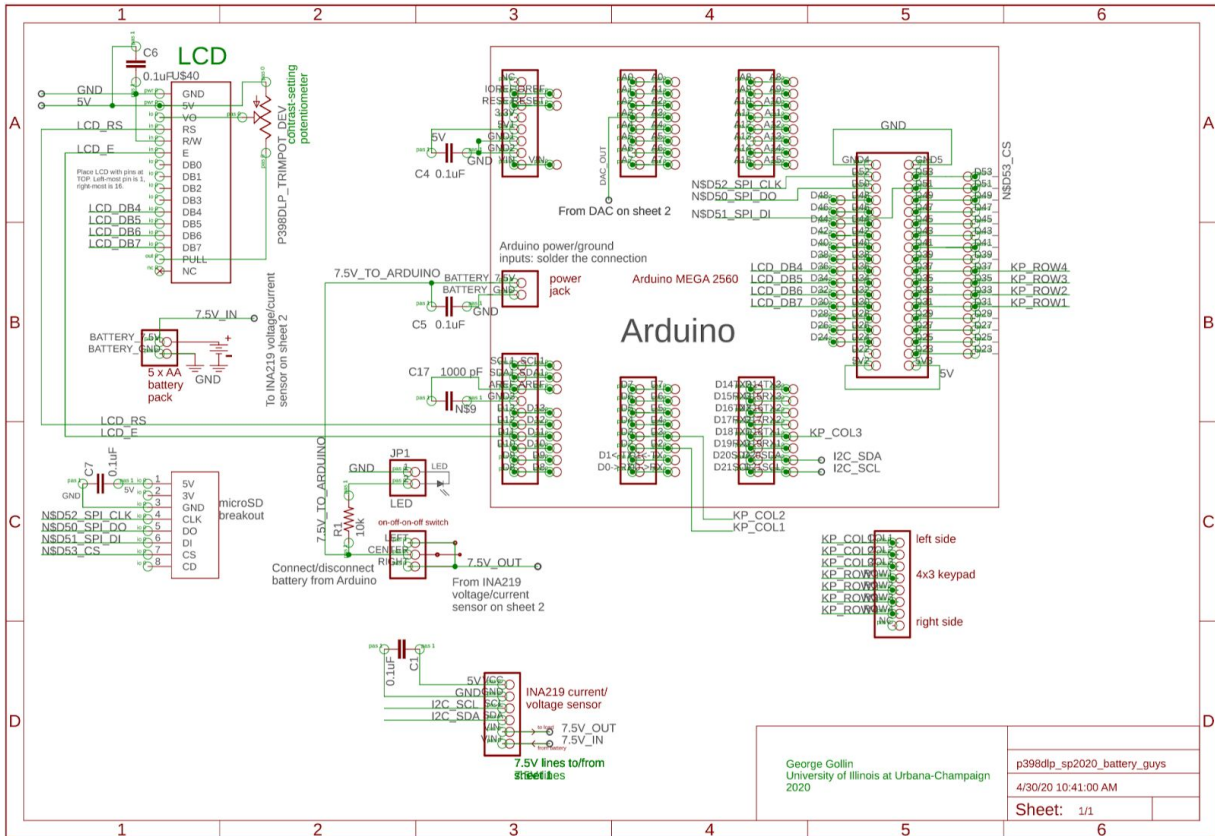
1 2 3 4 5 6

A B C D

C6
0.1uF
LCD
U$40
GND
5V
GND
5V
VO
RS
R/W
E
DB0
DB1
DB2
DB3
DB4
DB5
DB6
DB7
PULL
NC
LCD_RS
LCD_E
Place LCD with pins at TOP. Left-most pin is 1, right-most is 16.
LCD_DB4
LCD_DB5
LCD_DB6
LCD_DB7
DEV
contrast-setting potentiometer
P398DLP_TRIMPOT

7.5V_IN
BATTERY_5V
BATTERY_GND
5 x AA battery pack
GND

To INA219 voltage/current sensor on sheet 2

7.5V_TO_ARDUINO
LCD_RS
LCD_E

C7
0.1uF
GND
5V
1 2 3 4 5 6 7 8
5V
3V
GND
CLK
DO
DI
CS
CD
microSD breakout
N$D52_SPI_CLK
N$D50_SPI_DO
N$D51_SPI_DI
N$D53_CS

5V
C4 0.1uF
GND
NC
IOREF
RESET
3.3V
5V
GND1
GND2
VIN
DAC_OUT
From DAC on sheet 2
A0 A1 A2 A3 A4 A5 A6 A7
A8 A9 A10 A11 A12 A13 A14 A15

Arduino power/ground inputs: solder the connection
BATTERY_7.5V
BATTERY_GND
power jack
C5 0.1uF
GND
Arduino MEGA 2560
Arduino

C17 1000 pF
SCL1
SDA1
AREF
GND3
N$9
D13 D12 D11 D10 D9 D8
D7 D6 D5 D4 D3 D2
D1<-TX0
D0->RX0
D14TX3
D15RX3
D16TX2
D17RX2
D18TX1
D19RX1
D20SDA
D21SCL
KP_COL3
I2C_SDA
I2C_SCL
KP_COL2
KP_COL1

GND
GND4
GND5
D52 D53
D50 D51
D48 D49
D46 D47
D44 D45
D42 D43
D40 D41
D38 D39
D36 D37
D34 D35
D32 D33
D30 D31
D28 D29
D26 D27
D24 D25
D22 D23
5V2 5V3
5V
N$D53_CS
N$D52_SPI_CLK
N$D50_SPI_DO
N$D51_SPI_DI
LCD_DB4
LCD_DB5
LCD_DB6
LCD_DB7
KP_ROW4
KP_ROW3
KP_ROW2
KP_ROW1

JP1
GND
LED
LED
R1
10k
7.5V_TO_ARDUINO
on-off-on-off switch
LEFT
CENTER
RIGHT
7.5V_OUT
Connect/disconnect battery from Arduino
From INA219 voltage/current sensor on sheet 2

KP_COL1
KP_COL2
KP_COL3
KP_ROW1
KP_ROW2
KP_ROW3
KP_ROW4
NC
left side
4x3 keypad
right side

C1
0.1uF
5V
VCC
GND
I2C_SCL
SCL
I2C_SDA
SDA
VIN-
VIN+
INA219 current/ voltage sensor
to load
from battery
7.5V_OUT
7.5V_IN
7.5V lines to/from sheet 1

George Gollin
University of Illinois at Urbana-Champaign
2020
p398dlp_sp2020_battery_guys
4/30/20 10:41:00 AM
Sheet: 1/1